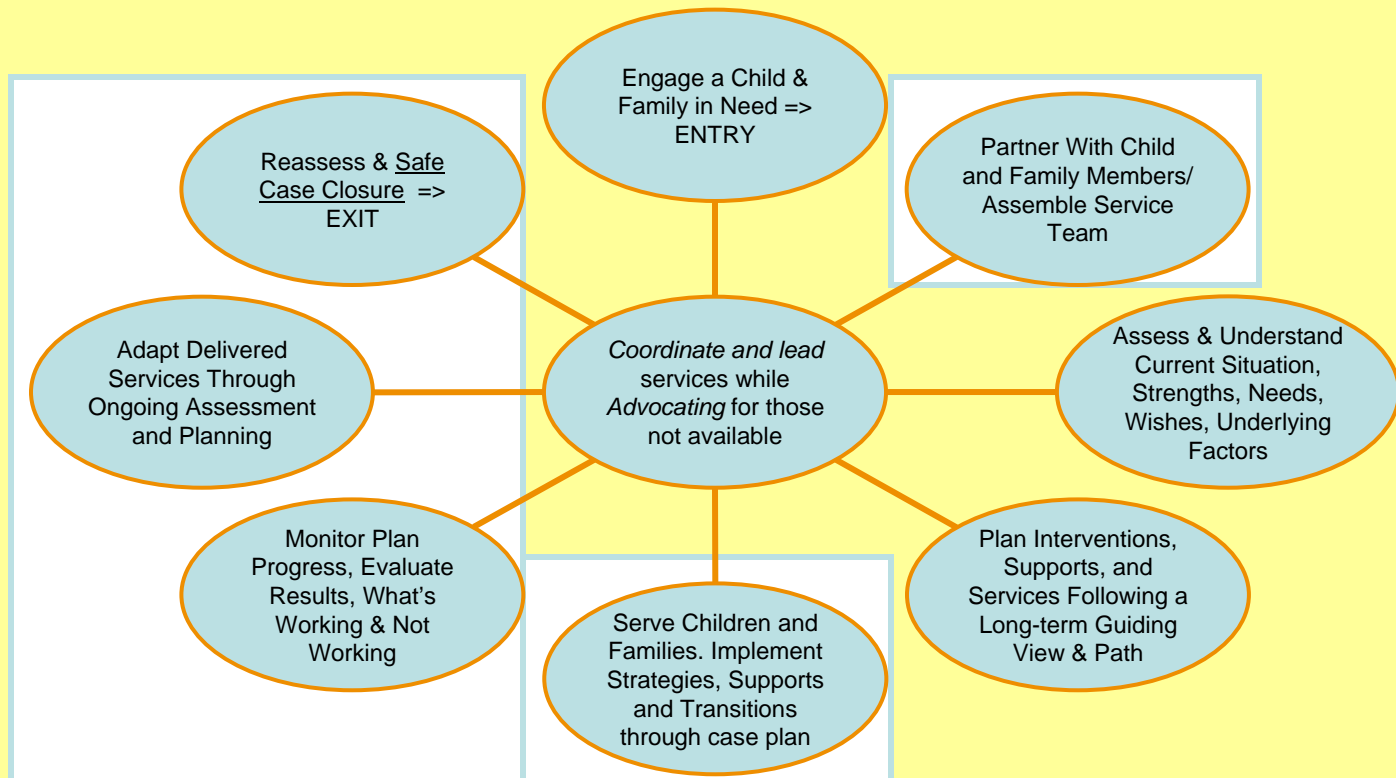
Engage a Child & Family in Need => ENTRY

Partner With Child and Family Members/ Assemble Service Team

Assess & Understand Current Situation, Strengths, Needs, Wishes, Underlying Factors

Plan Interventions, Supports, and Services Following a Long-term Guiding View & Path

Serve Children and Families. Implement Strategies, Supports and Transitions through case plan

Monitor Plan Progress, Evaluate Results, What's Working & Not Working

Adapt Delivered Services Through Ongoing Assessment and Planning

Reassess & Safe Case Closure => EXIT

*Coordinate and lead* services while *Advocating* for those not available